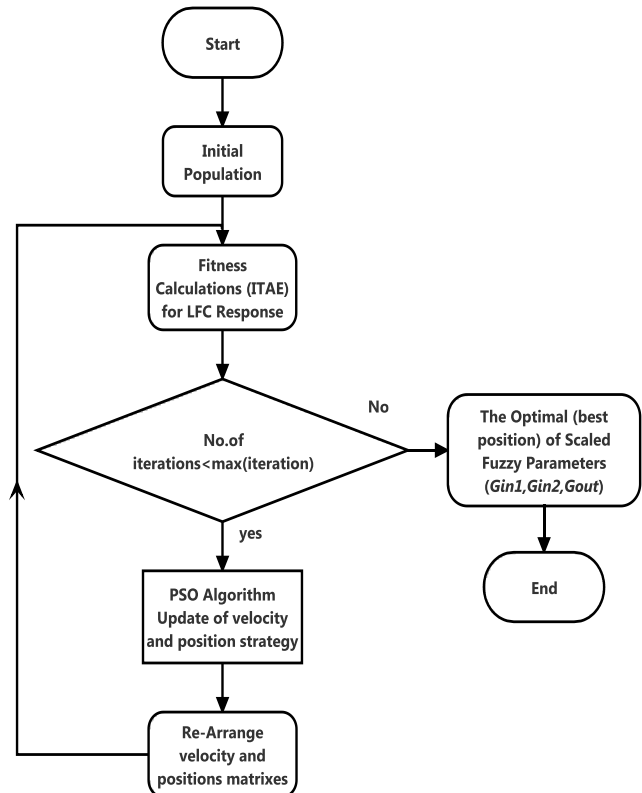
Start

Initial Population

Fitness Calculations (ITAE) for LFC Response

No.of iterations<max(iteration)

No

The Optimal (best position) of Scaled Fuzzy Parameters (*Gin1*,*Gin2*,*Gout*)

End

yes

PSO Algorithm Update of velocity and position strategy

Re-Arrange velocity and positions matrixes